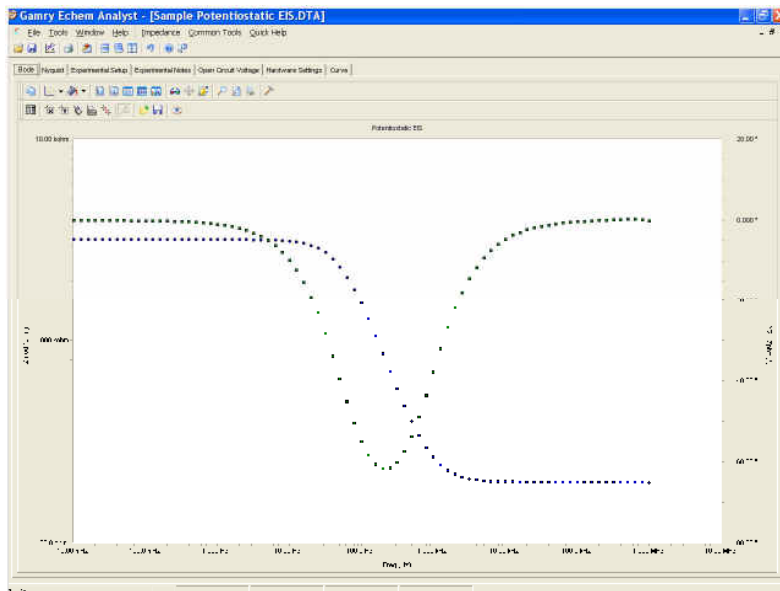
Gamry Echem Analyst - [Sample Potentiostatic EIS.DTA]

File Tools Window Help Impedance Common Tools Quick Help

Bode | Nyquist | Experimental Setup | Experimental Notes | Open Circuit Voltage | Hardware Settings | Curve

Potentiostatic EIS

10.00 kohm

20.00 °

0.000 °

600 mohm

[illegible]

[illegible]

Freq (Hz)

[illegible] | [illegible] | 1.000 Hz | 10.00 Hz | 100.0 Hz | 1.000 kHz | 10.00 kHz | 100.0 kHz | 1.000 MHz | 10.00 MHz